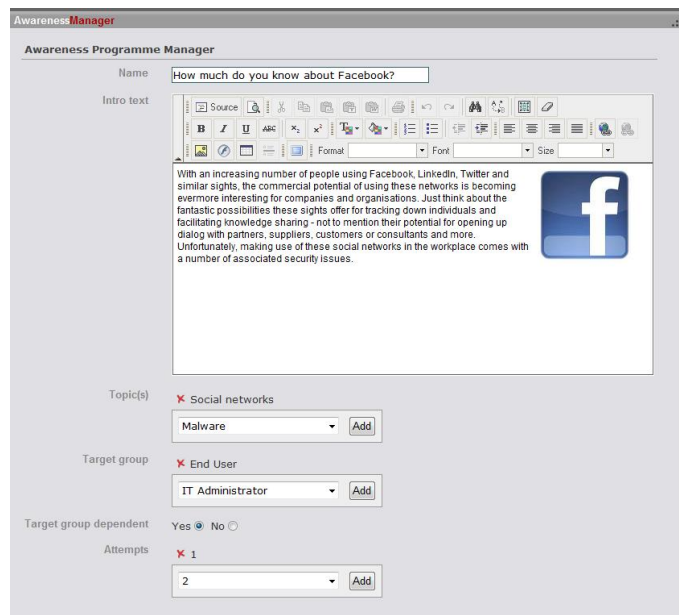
AwarenessManager

Awareness Programme Manager

Name
How much do you know about Facebook?

Intro text
Source
B I U ABC $x_2$ $x^2$
Format Font Size

With an increasing number of people using Facebook, LinkedIn, Twitter and similar sights, the commercial potential of using these networks is becoming evermore interesting for companies and organisations. Just think about the fantastic possibilities these sights offer for tracking down individuals and facilitating knowledge sharing - not to mention their potential for opening up dialog with partners, suppliers, customers or consultants and more. Unfortunately, making use of these social networks in the workplace comes with a number of associated security issues.

Topic(s)
✕ Social networks
Malware
Add

Target group
✕ End User
IT Administrator
Add

Target group dependent
Yes No

Attempts
✕ 1
2
Add